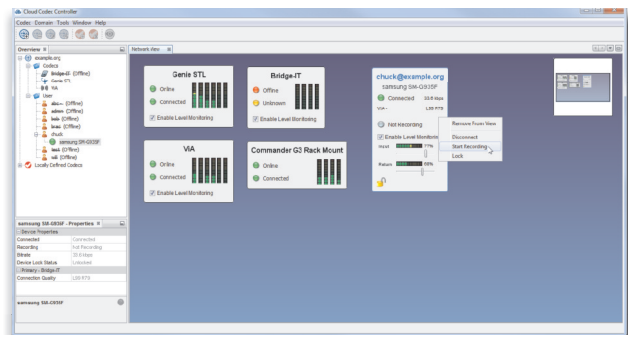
Cloud Codec Controller

Codec Domain Tools Window Help

Overview ✕

example.org
Codecs
Bridge-IT (Offline)
Genie STL
ViA
User
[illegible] (Offline)
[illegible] (Offline)
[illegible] (Offline)
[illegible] (Offline)
chuck
samsung SM-G935F
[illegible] (Offline)
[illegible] (Offline)
Locally Defined Codecs

Network View ✕

Genie STL
Online
Connected
Enable Level Monitoring

Bridge-IT
Offline
Unknown
Enable Level Monitoring

chuck@example.org
samsung SM-G935F
Connected 32.0 Kbps
ViA L16-RTP
Not Recording
Enable Level Monitoring
Input 77%
Return 99%

Remove From View
Disconnect
Start Recording
Lock

ViA
Online
Connected
Enable Level Monitoring

Commander G3 Rack Mount
Online
Connected

samsung SM-G935F - Properties ✕

| Device Properties | |
|---|---|
| Connected | Connected |
| Recording | Not Recording |
| Bitrate | 32.0 Kbps |
| Device Lock Status | Unknown |
| Primary - Bridge-IT | |
| Connection Quality | L16-RTP |

samsung SM-G935F